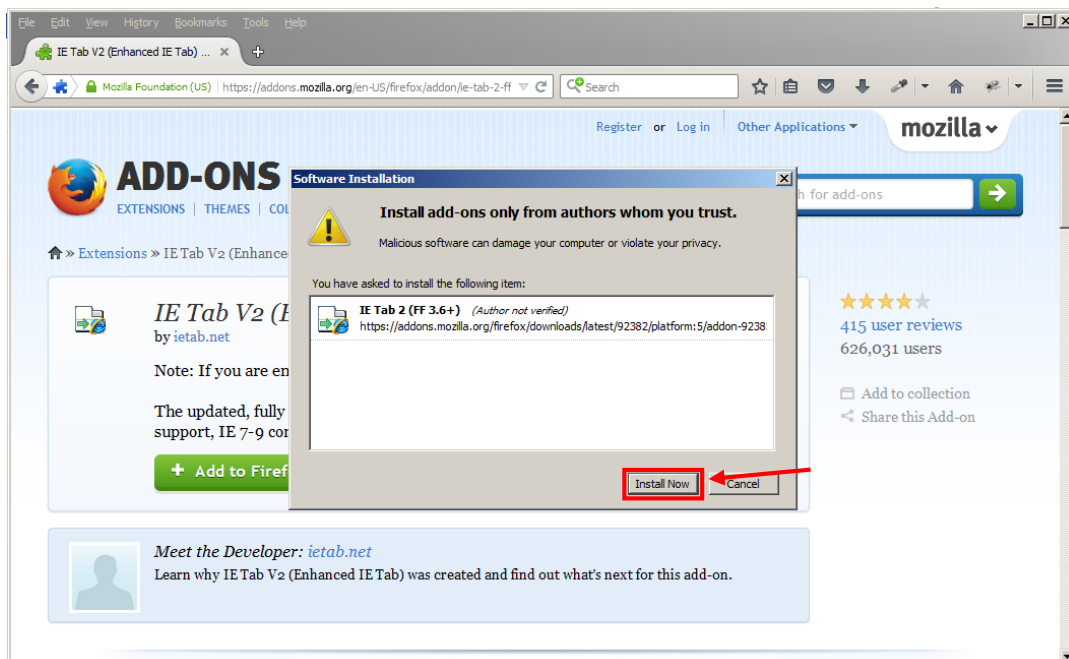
File Edit View History Bookmarks Tools Help

IE Tab V2 (Enhanced IE Tab) ... ×

Mozilla Foundation (US) https://addons.mozilla.org/en-US/firefox/addon/ie-tab-2-ff

Search

Register or Log in Other Applications

mozilla

ADD-ONS

EXTENSIONS | THEMES | CO

h for add-ons

» Extensions » IE Tab V2 (Enhance

IE Tab V2 (E

by ietab.net

Note: If you are en

The updated, fully support, IE 7-9 co

+ Add to Firef

415 user reviews
626,031 users

Add to collection
Share this Add-on

Software Installation

Install add-ons only from authors whom you trust.

Malicious software can damage your computer or violate your privacy.

You have asked to install the following item:

IE Tab 2 (FF 3.6+) (Author not verified)
https://addons.mozilla.org/firefox/downloads/latest/92382/platform:5/addon-9238

Install Now Cancel

Meet the Developer: ietab.net
Learn why IE Tab V2 (Enhanced IE Tab) was created and find out what's next for this add-on.